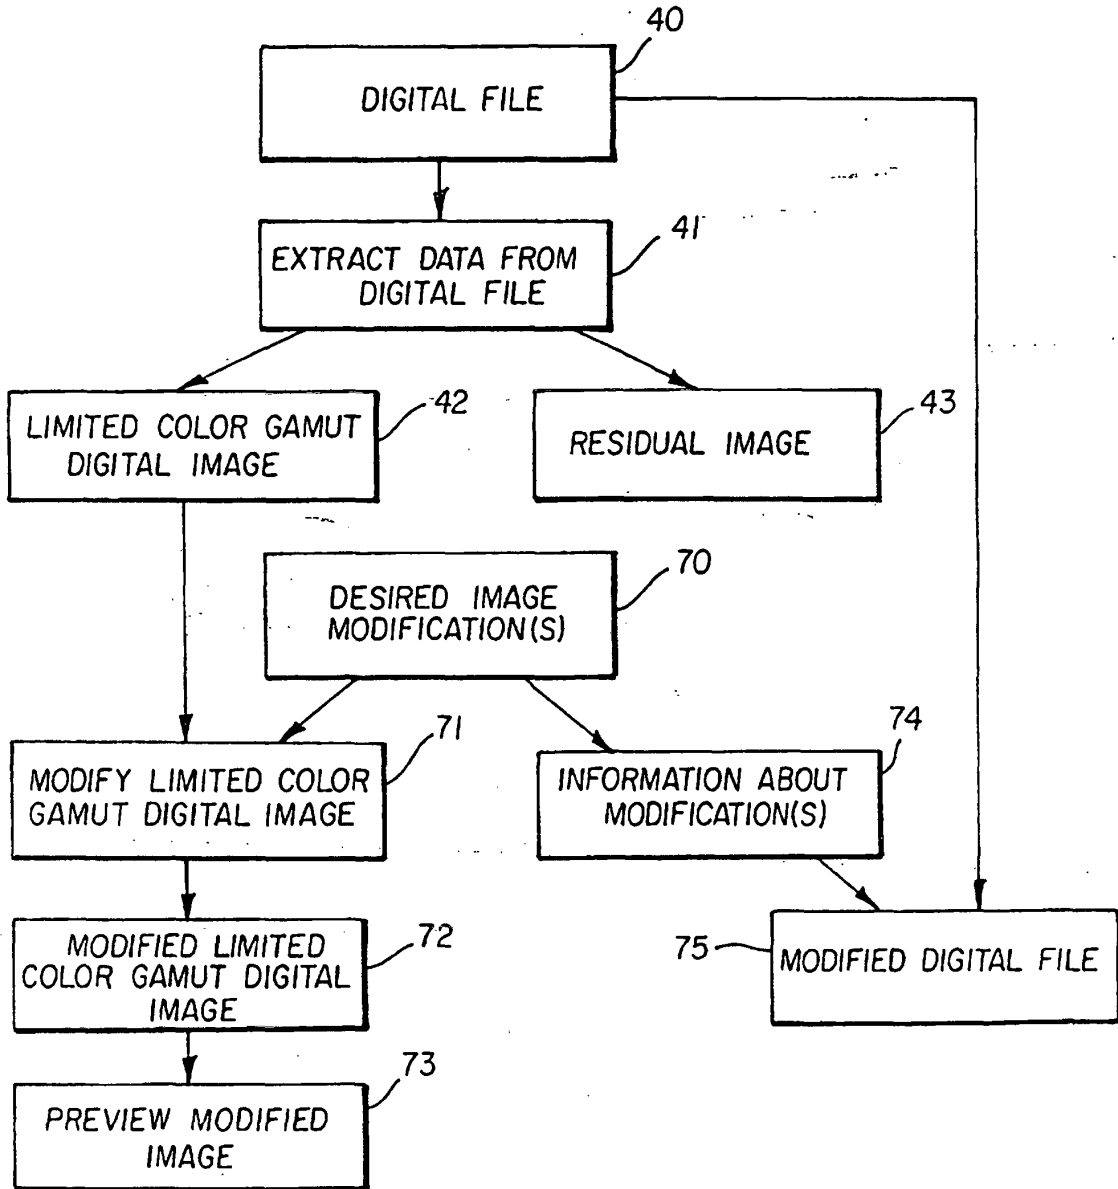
40
DIGITAL FILE

41
EXTRACT DATA FROM DIGITAL FILE

42
LIMITED COLOR GAMUT DIGITAL IMAGE

43
RESIDUAL IMAGE

70
DESIRED IMAGE MODIFICATION(S)

71
MODIFY LIMITED COLOR GAMUT DIGITAL IMAGE

74
INFORMATION ABOUT MODIFICATION(S)

72
MODIFIED LIMITED COLOR GAMUT DIGITAL IMAGE

75
MODIFIED DIGITAL FILE

73
PREVIEW MODIFIED IMAGE